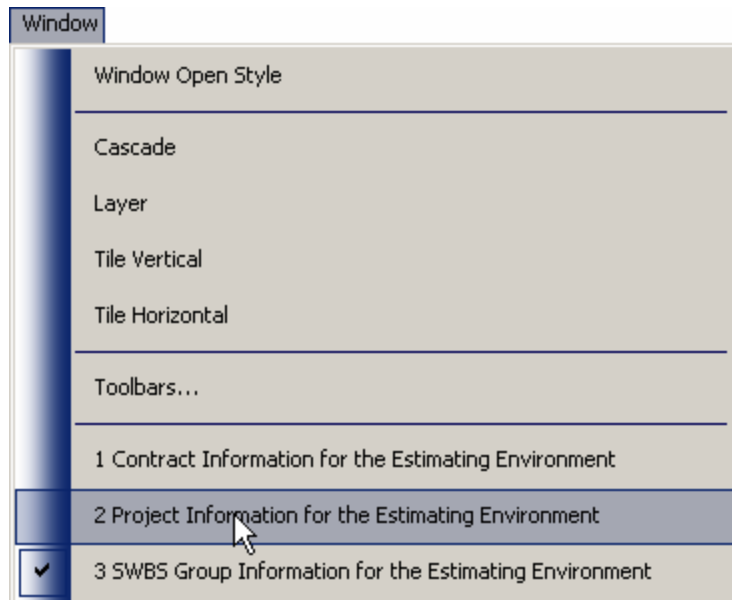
Window

Window Open Style

Cascade

Layer

Tile Vertical

Tile Horizontal

Toolbars...

1 Contract Information for the Estimating Environment

2 Project Information for the Estimating Environment

✔ 3 SWBS Group Information for the Estimating Environment